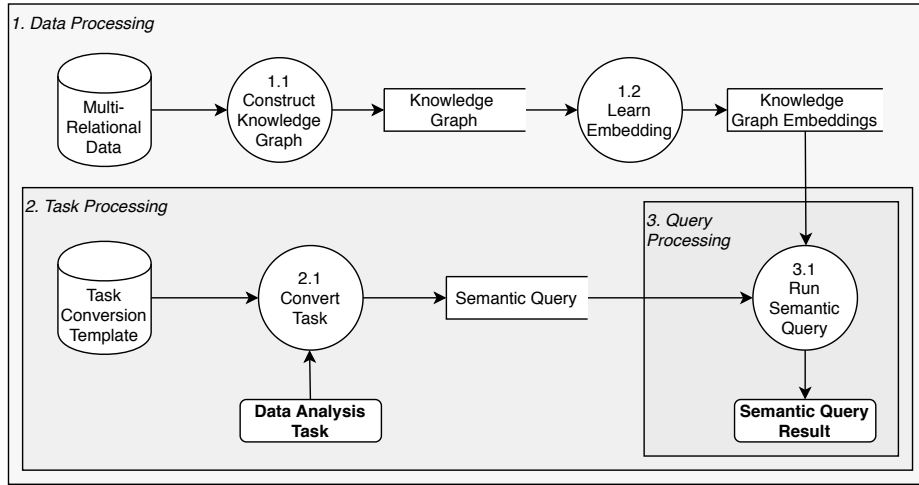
1. Data Processing

Multi-Relational Data

1.1 Construct Knowledge Graph

Knowledge Graph

1.2 Learn Embedding

Knowledge Graph Embeddings

2. Task Processing

3. Query Processing

Task Conversion Template

2.1 Convert Task

Semantic Query

3.1 Run Semantic Query

Data Analysis Task

Semantic Query Result